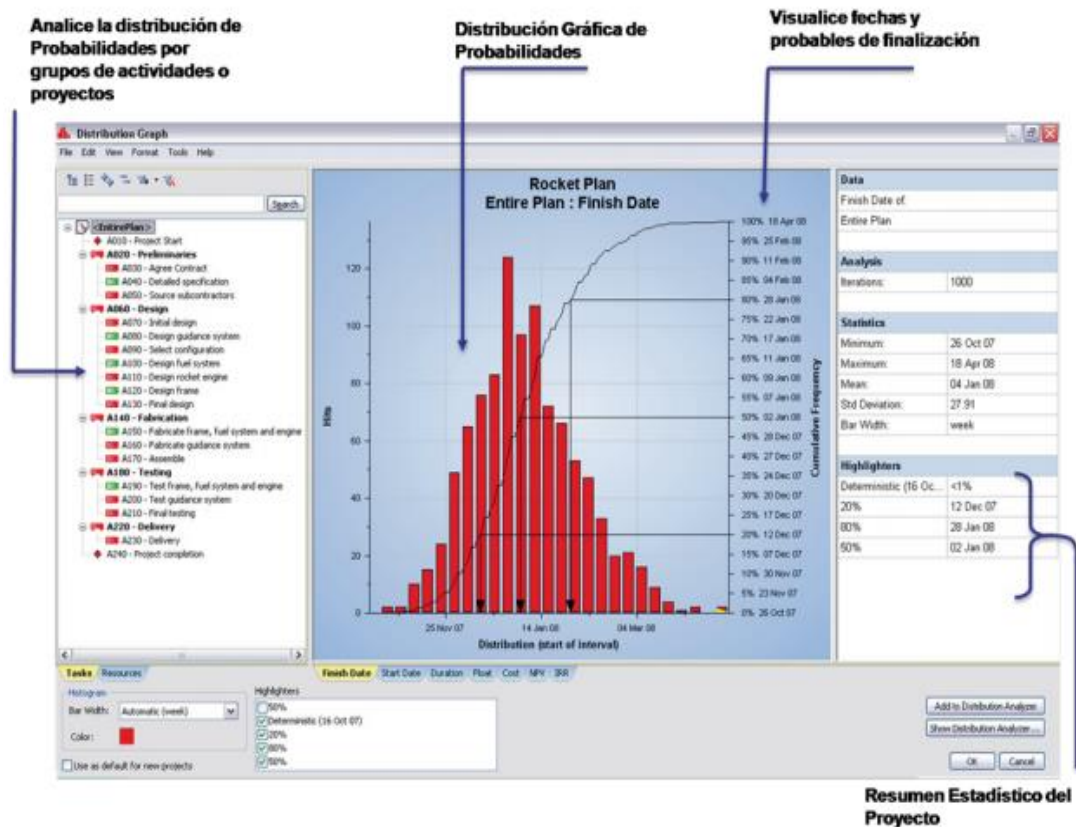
Analice la distribución de Probabilidades por grupos de actividades o proyectos

Distribución Gráfica de Probabilidades

Visualice fechas y probables de finalización

Distribution Graph

File Edit View Format Tools Help

Search

<EntirePlan>
A010 - Project Start
A020 - Preliminaries
A030 - Agree Contract
A040 - Detailed specification
A050 - Source subcontractors
A060 - Design
A070 - Initial design
A080 - Design guidance system
A090 - Select configuration
A100 - Design fuel system
A110 - Design rocket engine
A120 - Design frame
A130 - Final design
A140 - Fabrication
A150 - Fabricate frame, fuel system and engine
A160 - Fabricate guidance system
A170 - Assemble
A180 - Testing
A190 - Test frame, fuel system and engine
A200 - Test guidance system
A210 - Final testing
A220 - Delivery
A230 - Delivery
A240 - Project completion

Rocket Plan
Entire Plan : Finish Date

Hits

120
100
80
60
40
20
0

25 Nov 07
14 Jan 08
04 Mar 08

Distribution (start of interval)

Cumulative Frequency

100% 18 Apr 08
95% 25 Feb 08
90% 11 Feb 08
85% 04 Feb 08
80% 28 Jan 08
75% 22 Jan 08
70% 17 Jan 08
65% 11 Jan 08
60% 09 Jan 08
55% 07 Jan 08
50% 02 Jan 08
45% 28 Dec 07
40% 27 Dec 07
35% 24 Dec 07
30% 20 Dec 07
25% 17 Dec 07
20% 12 Dec 07
15% 07 Dec 07
10% 30 Nov 07
5% 23 Nov 07
0% 26 Oct 07

| Data | |
|---|---|
| Finish Date of: | |
| Entire Plan | |

| Analysis | |
|---|---|
| Iterations: | 1000 |

| Statistics | |
|---|---|
| Minimum: | 26 Oct 07 |
| Maximum: | 18 Apr 08 |
| Mean: | 04 Jan 08 |
| Std Deviation: | 27.91 |
| Bar Width: | week |

| Highlighters | |
|---|---|
| Deterministic (16 Oc... | <1% |
| 20% | 12 Dec 07 |
| 80% | 28 Jan 08 |
| 50% | 02 Jan 08 |

Tasks Resources

Finish Date Start Date Duration Float Cost NPV IRR

Histogram
Bar Width: Automatic (week)
Color:

Use as default for new projects

Highlighters
50%
Deterministic (16 Oct 07)
20%
80%
50%

Add to Distribution Analyzer
Show Distribution Analyzer...
OK Cancel

Resumen Estadístico del Proyecto